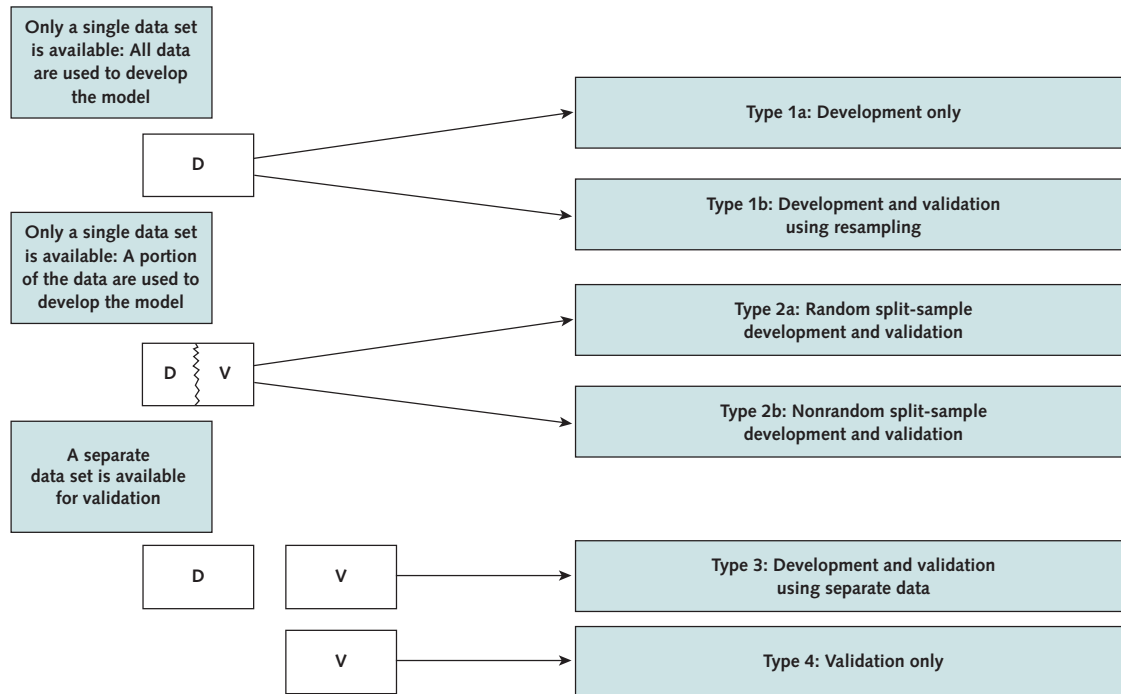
Only a single data set is available: All data are used to develop the model

D

Type 1a: Development only

Type 1b: Development and validation using resampling

Only a single data set is available: A portion of the data are used to develop the model

D V

Type 2a: Random split-sample development and validation

Type 2b: Nonrandom split-sample development and validation

A separate data set is available for validation

D

V

Type 3: Development and validation using separate data

V

Type 4: Validation only